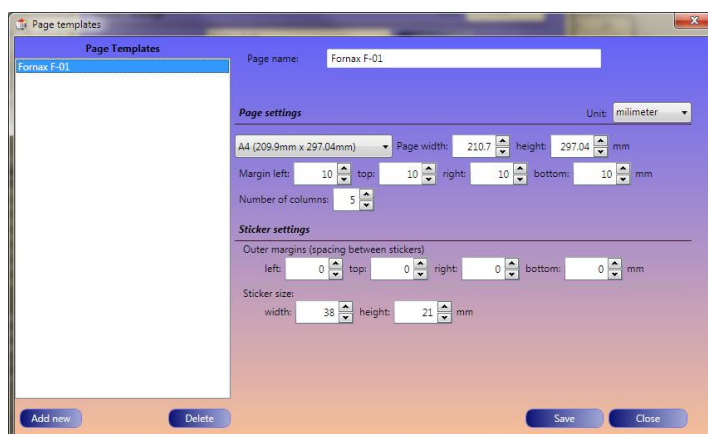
Page templates

Page Templates

Fornax F-01

Page name: Fornax F-01

Page settings

Unit: milimeter

A4 (209.9mm x 297.04mm)

Page width: 210.7 height: 297.04 mm

Margin left: 10 top: 10 right: 10 bottom: 10 mm

Number of columns: 5

Sticker settings

Outer margins (spacing between stickers)

left: 0 top: 0 right: 0 bottom: 0 mm

Sticker size:

width: 38 height: 21 mm

Add new

Delete

Save

Close